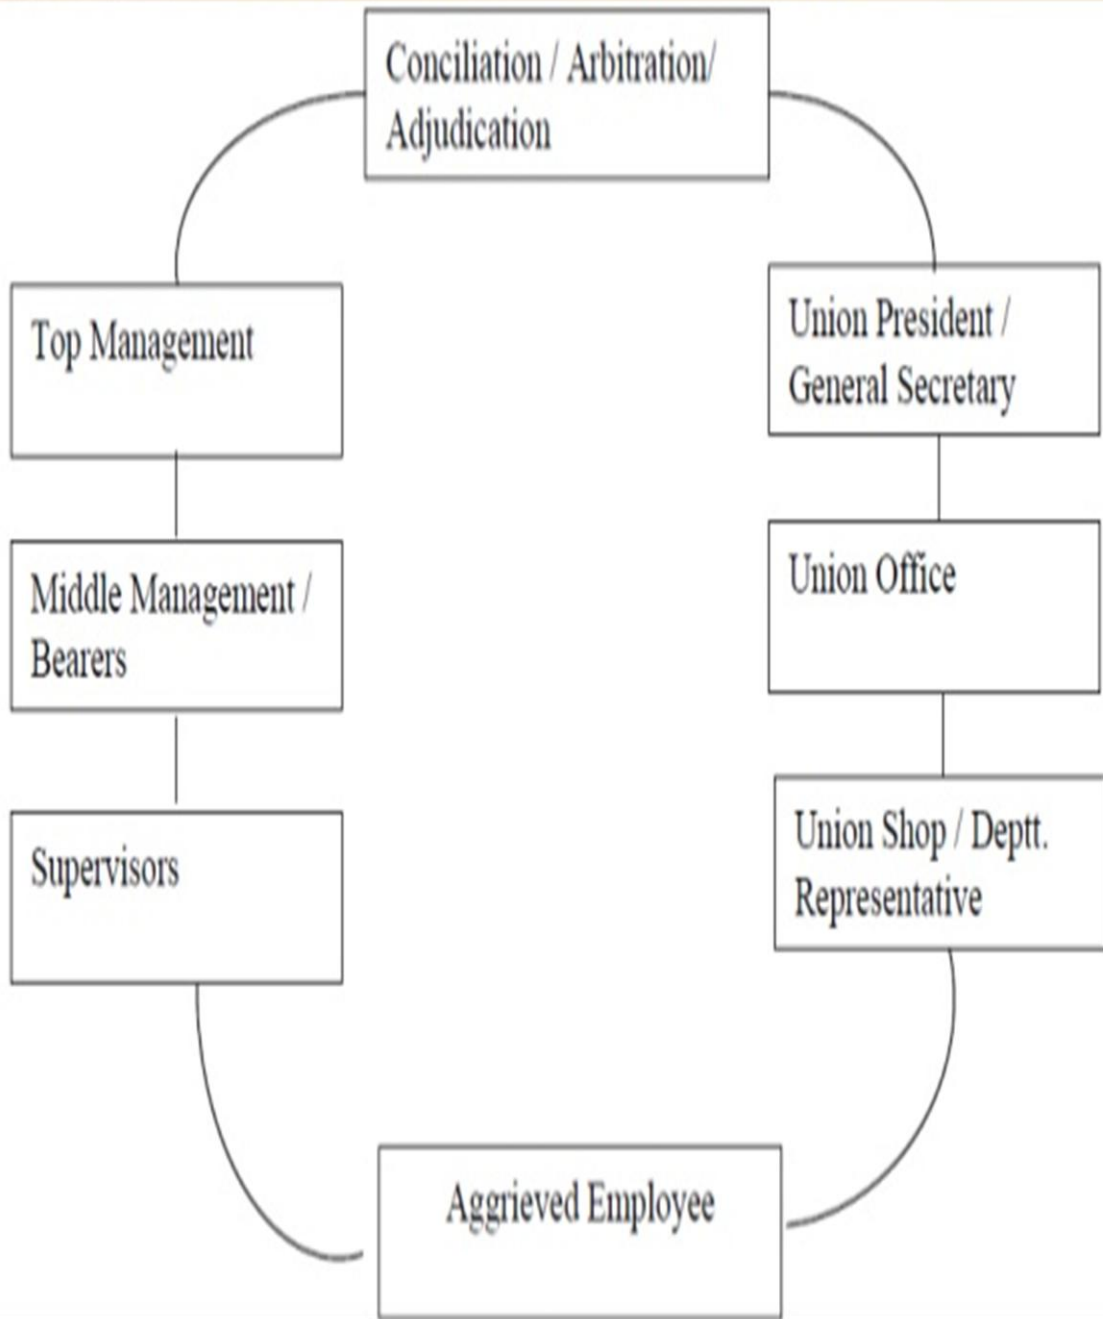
Conciliation / Arbitration/ Adjudication

Top Management

Middle Management / Bearers

Supervisors

Union President / General Secretary

Union Office

Union Shop / Deptt. Representative

Aggrieved Employee